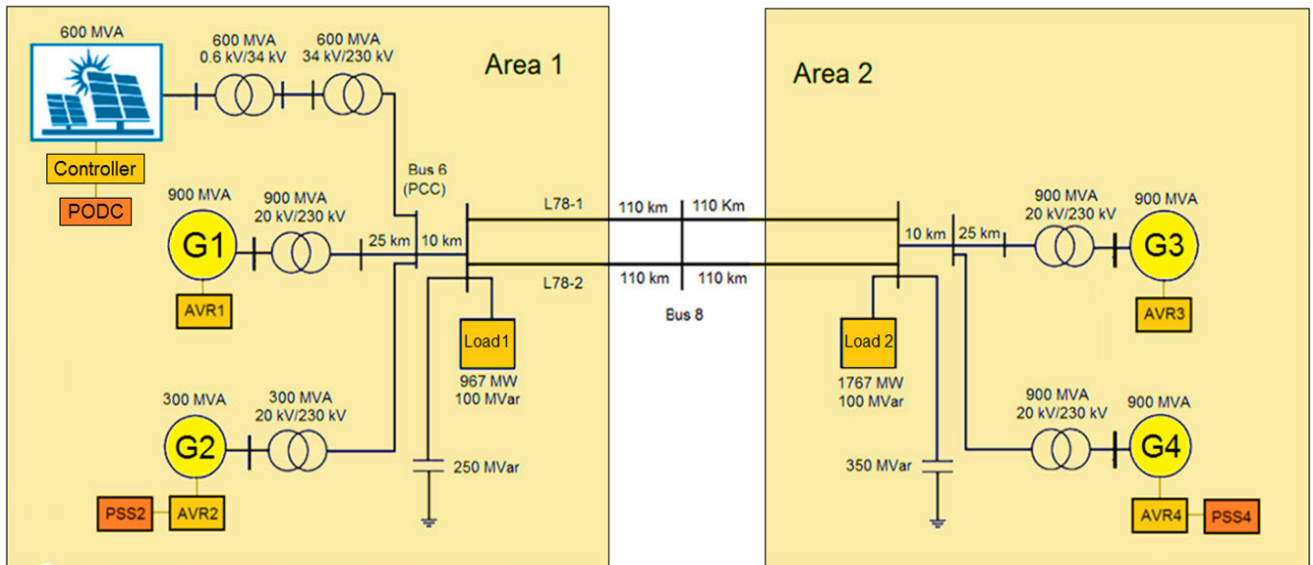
600 MVA

600 MVA
0.6 kV/34 kV

600 MVA
34 kV/230 kV

Area 1

Controller

PODC

Bus 6
(PCC)

900 MVA

900 MVA
20 kV/230 kV

G1

25 km

10 km

AVR1

Load1

967 MW
100 MVar

300 MVA

300 MVA
20 kV/230 kV

G2

250 MVar

PSS2

AVR2

L78-1

110 km

110 Km

L78-2

110 km

110 km

Bus 8

Area 2

900 MVA
20 kV/230 kV

900 MVA

10 km

25 km

G3

AVR3

Load 2

1767 MW
100 MVar

900 MVA
20 kV/230 kV

900 MVA

G4

350 MVar

AVR4

PSS4